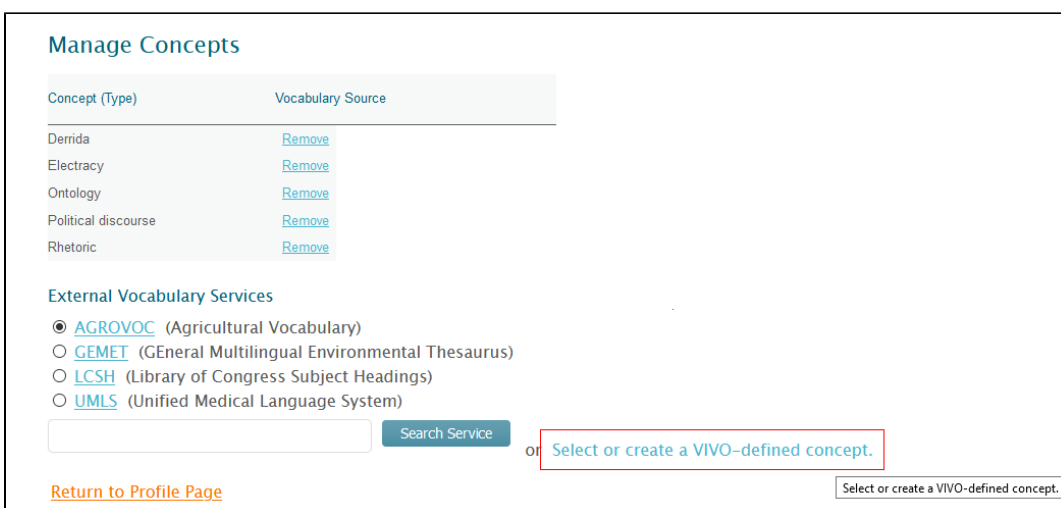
Manage Concepts

| Concept (Type) | Vocabulary Source |
|---|---|
| Derrida | Remove |
| Electracy | Remove |
| Ontology | Remove |
| Political discourse | Remove |
| Rhetoric | Remove |

External Vocabulary Services

AGROVOC (Agricultural Vocabulary)
GEMET (GEneral Multilingual Environmental Thesaurus)
LCSH (Library of Congress Subject Headings)
UMLS (Unified Medical Language System)

Search Service or Select or create a VIVO-defined concept.

Select or create a VIVO-defined concept.

Return to Profile Page